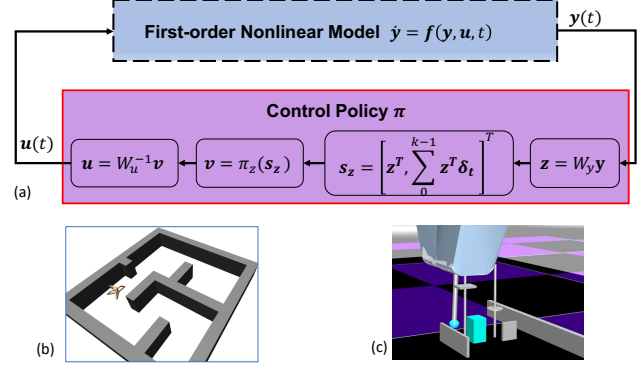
First-order Nonlinear Model $\dot{\boldsymbol{y}} = \boldsymbol{f}(\boldsymbol{y}, \boldsymbol{u}, t)$

$\boldsymbol{y}(t)$

Control Policy $\boldsymbol{\pi}$

$\boldsymbol{u}(t)$

$\boldsymbol{u} = W_u^{-1}\boldsymbol{v}$

$\boldsymbol{v} = \pi_z(\boldsymbol{s_z})$

$\boldsymbol{s_z} = \left[\boldsymbol{z}^T, \sum_{0}^{k-1} \boldsymbol{z}^T \boldsymbol{\delta_t}\right]^T$

$\boldsymbol{z} = W_y\boldsymbol{y}$

(a)

(b)

(c)